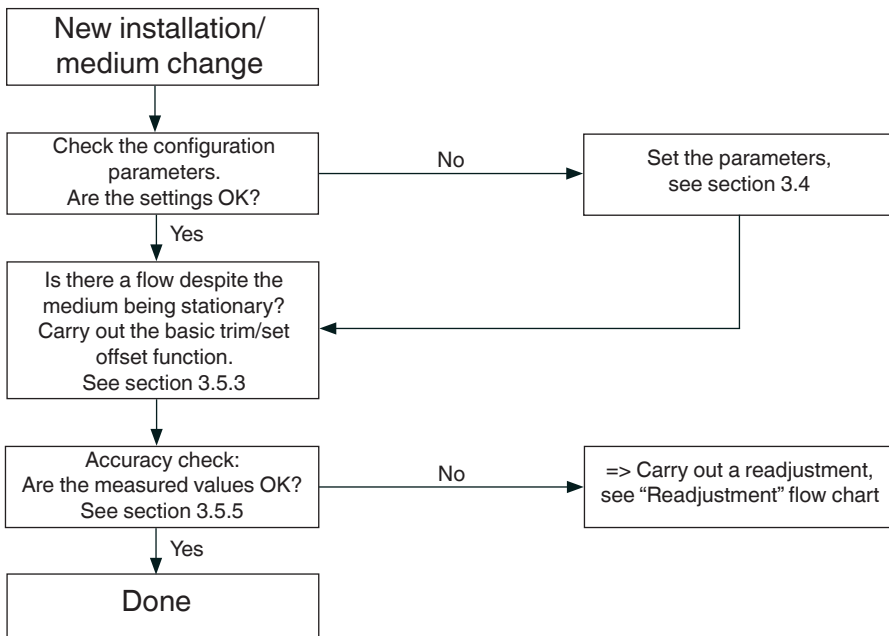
New installation/ medium change

Check the configuration parameters. Are the settings OK?

No

Set the parameters, see section 3.4

Yes

Is there a flow despite the medium being stationary? Carry out the basic trim/set offset function. See section 3.5.3

Accuracy check: Are the measured values OK? See section 3.5.5

No

=> Carry out a readjustment, see "Readjustment" flow chart

Yes

Done